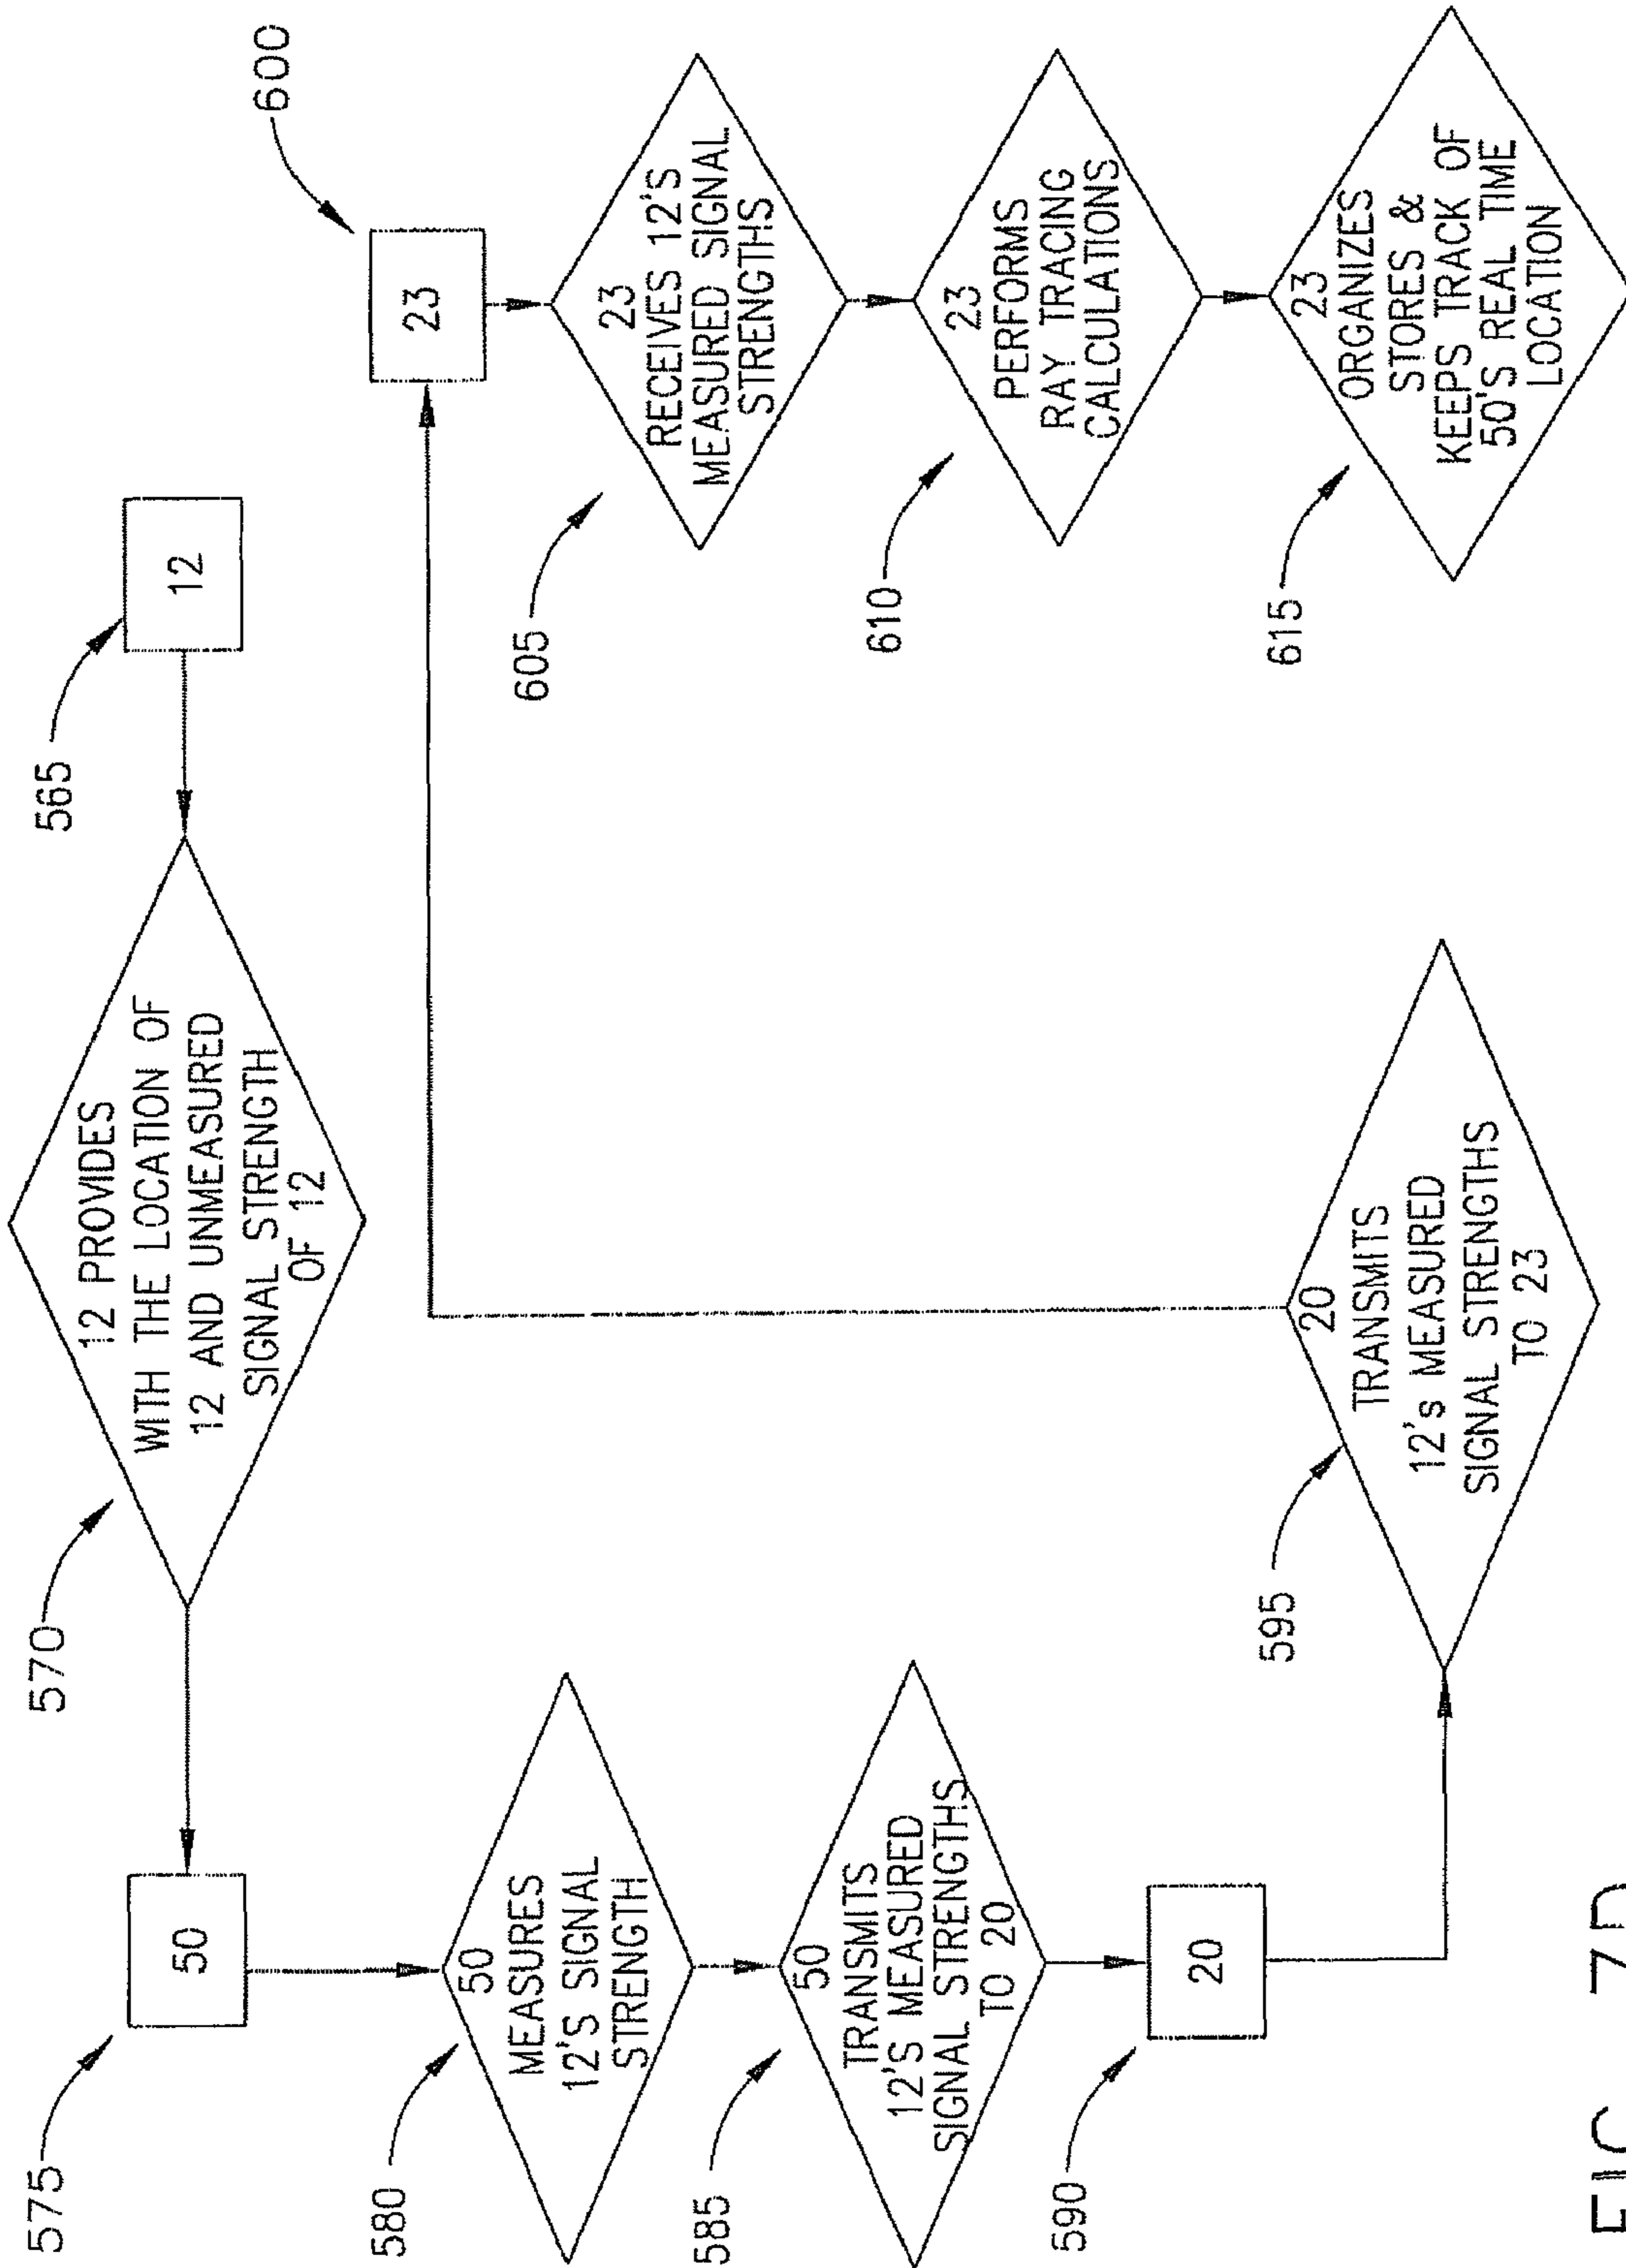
565

12

570

12 PROVIDES WITH THE LOCATION OF 12 AND UNMEASURED SIGNAL STRENGTH OF 12

575

50

580

50 MEASURES 12'S SIGNAL STRENGTH

585

50 TRANSMITS 12'S MEASURED SIGNAL STRENGTHS TO 20

590

20

595

20 TRANSMITS 12's MEASURED SIGNAL STRENGTHS TO 23

600

23

605

23 RECEIVES 12'S MEASURED SIGNAL STRENGTHS

610

23 PERFORMS RAY TRACING CALCULATIONS

615

23 ORGANIZES STORES & KEEPS TRACK OF 50'S REAL TIME LOCATION

FIG. 7D